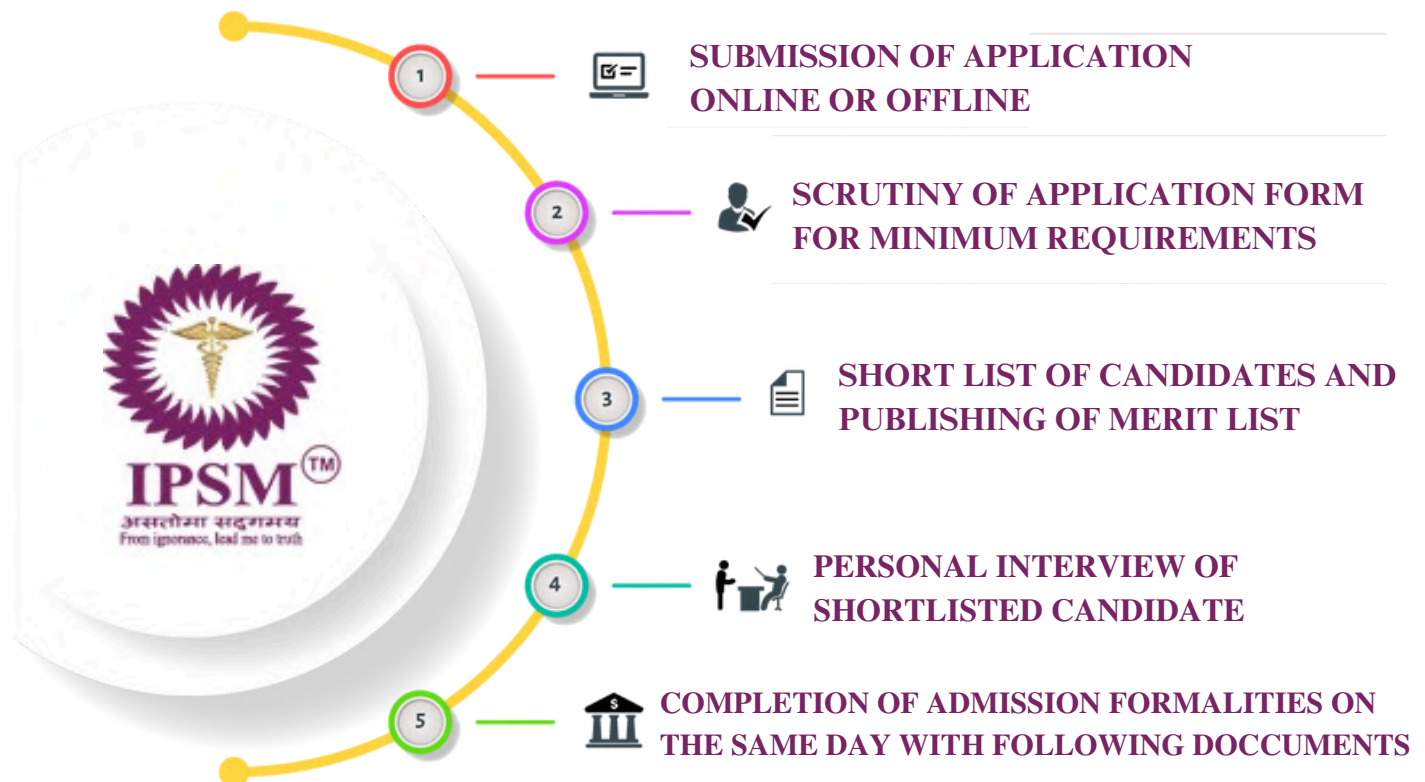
IPSM™
असतोमा सद्गमय
From ignorance, lead me to truth

1
SUBMISSION OF APPLICATION ONLINE OR OFFLINE

2
SCRUTINY OF APPLICATION FORM FOR MINIMUM REQUIREMENTS

3
SHORT LIST OF CANDIDATES AND PUBLISHING OF MERIT LIST

4
PERSONAL INTERVIEW OF SHORTLISTED CANDIDATE

5
$
COMPLETION OF ADMISSION FORMALITIES ON THE SAME DAY WITH FOLLOWING DOCCUMENTS